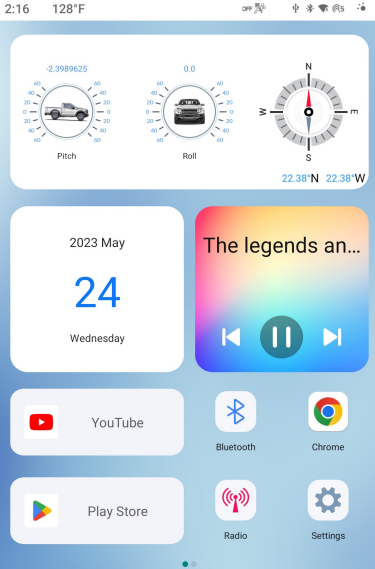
2:16 128°F

OFF

-2.3989625

60 40 20 0 20 40 60
60 40 20 0 20 40 60

Pitch

0.0

60 40 20 0 20 40 60
60 40 20 0 20 40 60

Roll

N
W E
S

22.38°N 22.38°W

2023 May

24

Wednesday

The legends an...

YouTube

Bluetooth

Chrome

Play Store

Radio

Settings